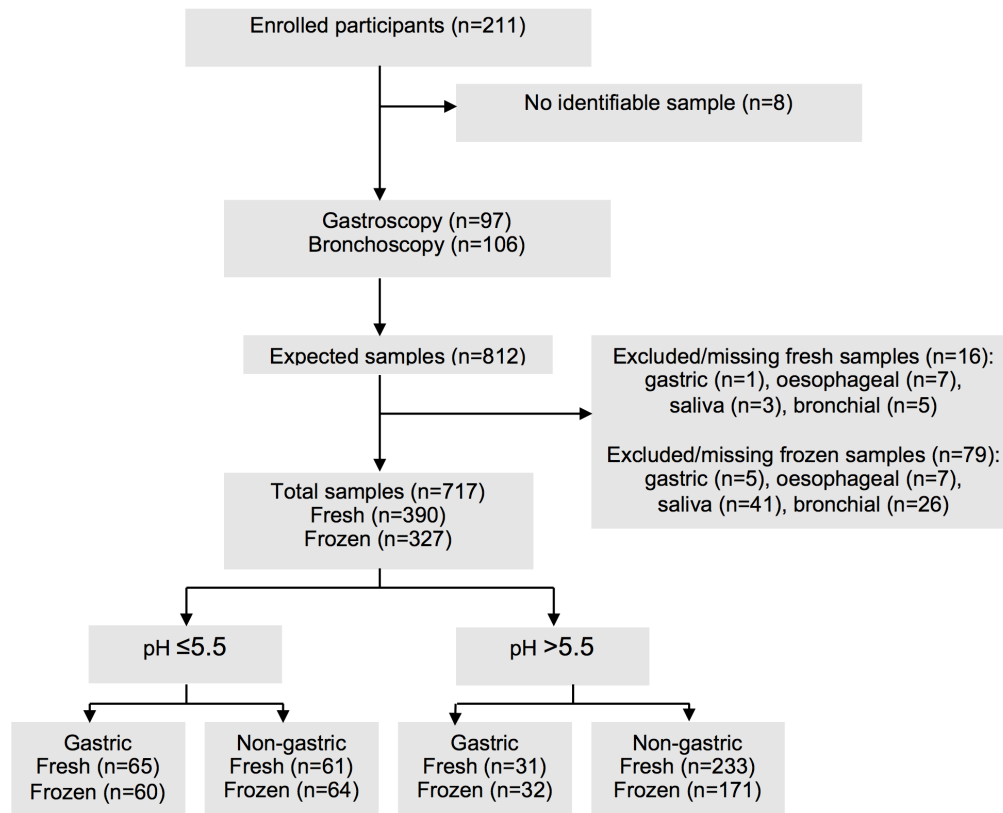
Enrolled participants (n=211)

No identifiable sample (n=8)

Gastroscopy (n=97)
Bronchoscopy (n=106)

Expected samples (n=812)

Excluded/missing fresh samples (n=16): gastric (n=1), oesophageal (n=7), saliva (n=3), bronchial (n=5)

Excluded/missing frozen samples (n=79): gastric (n=5), oesophageal (n=7), saliva (n=41), bronchial (n=26)

Total samples (n=717)
Fresh (n=390)
Frozen (n=327)

pH ≤5.5

pH >5.5

Gastric
Fresh (n=65)
Frozen (n=60)

Non-gastric
Fresh (n=61)
Frozen (n=64)

Gastric
Fresh (n=31)
Frozen (n=32)

Non-gastric
Fresh (n=233)
Frozen (n=171)